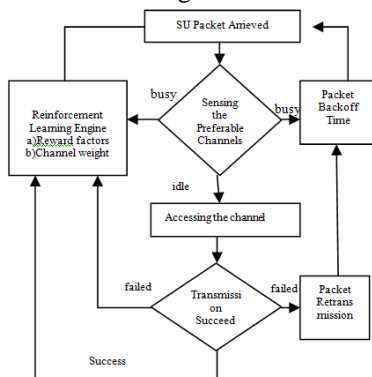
SU Packet Arrieved

busy

Sensing the Preferable Channels

busy

Reinforcement Learning Engine
a)Reward factors
b)Channel weight

Packet Backoff Time

idle

Accessing the channel

failed

Transmissi on Succeed

failed

Packet Retrans mission

Success